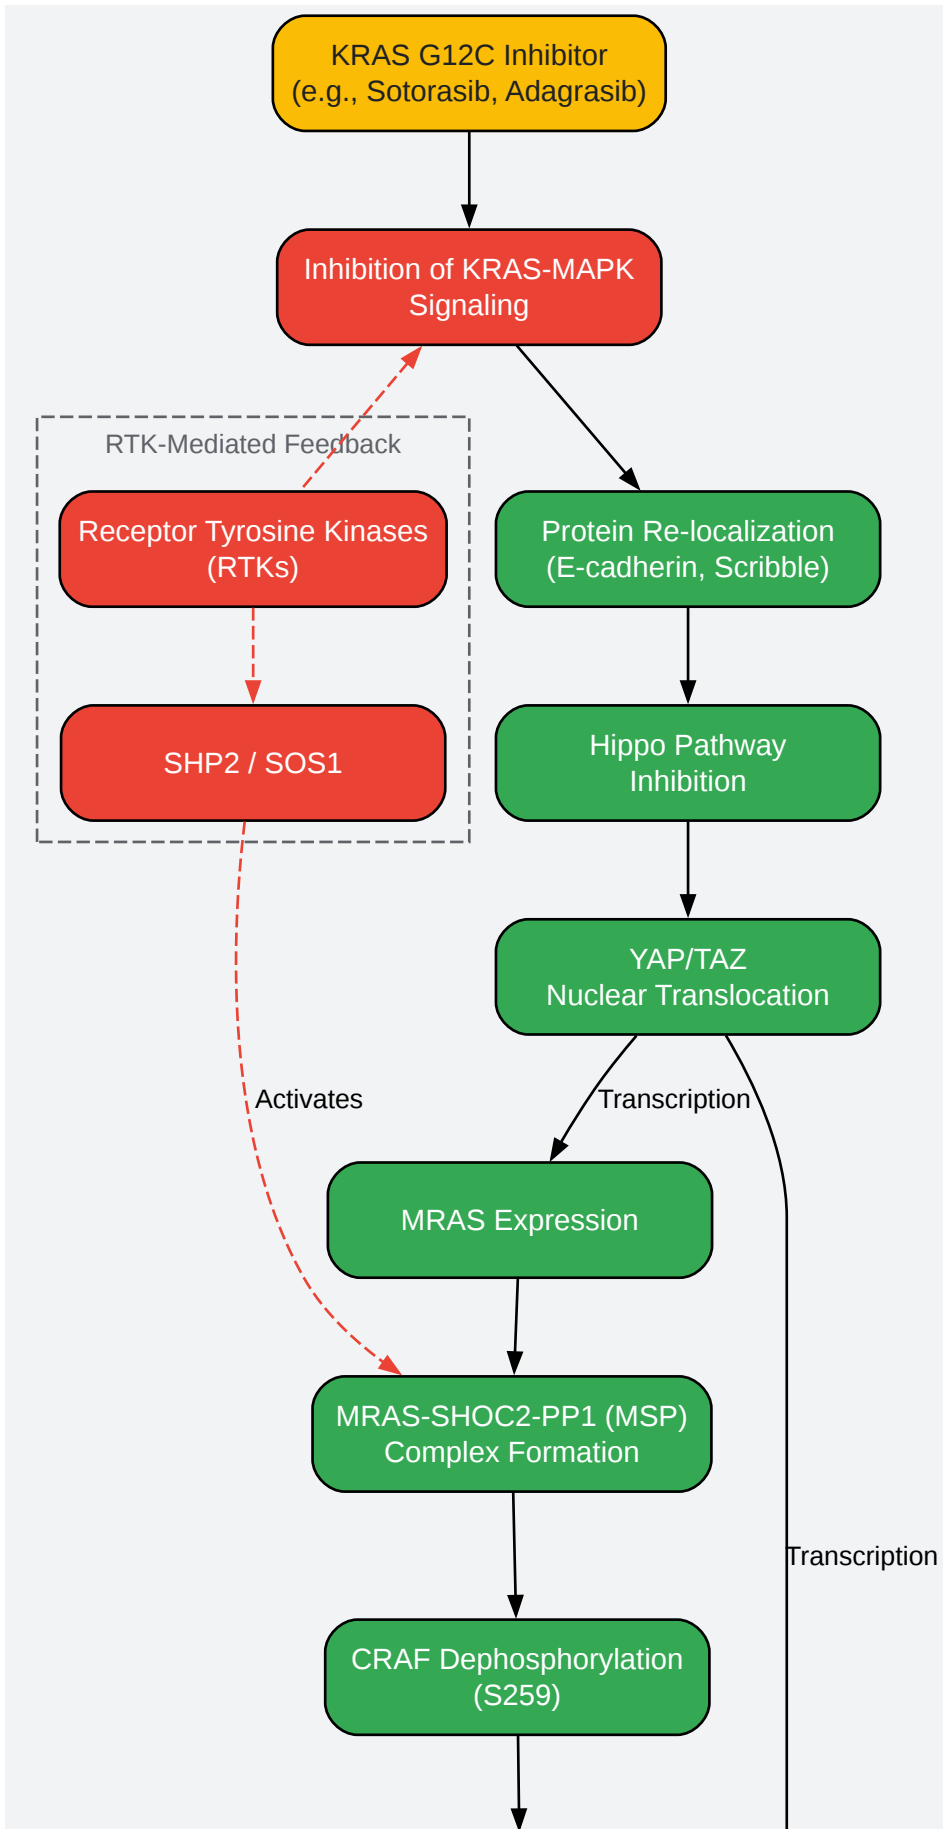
KRAS G12C Inhibitor
(e.g., Sotorasib, Adagrasib)

Inhibition of KRAS-MAPK Signaling

RTK-Mediated Feedback

Receptor Tyrosine Kinases (RTKs)

SHP2 / SOS1

Protein Re-localization (E-cadherin, Scribble)

Hippo Pathway Inhibition

YAP/TAZ Nuclear Translocation

Activates

Transcription

MRAS Expression

MRAS-SHOC2-PP1 (MSP) Complex Formation

Transcription

CRAF Dephosphorylation (S259)